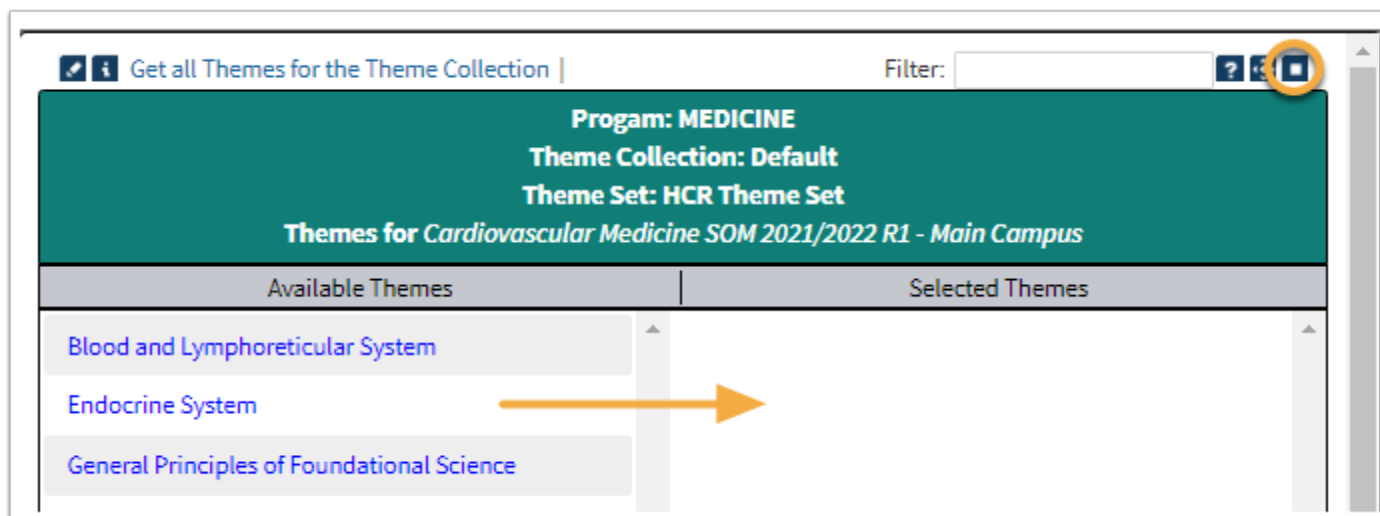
Get all Themes for the Theme Collection |

Filter:

Progam: MEDICINE
Theme Collection: Default
Theme Set: HCR Theme Set
Themes for *Cardiovascular Medicine SOM 2021/2022 R1 - Main Campus*

| Available Themes | Selected Themes |
|---|---|
| Blood and Lymphoreticular System | |
| Endocrine System | |
| General Principles of Foundational Science | |